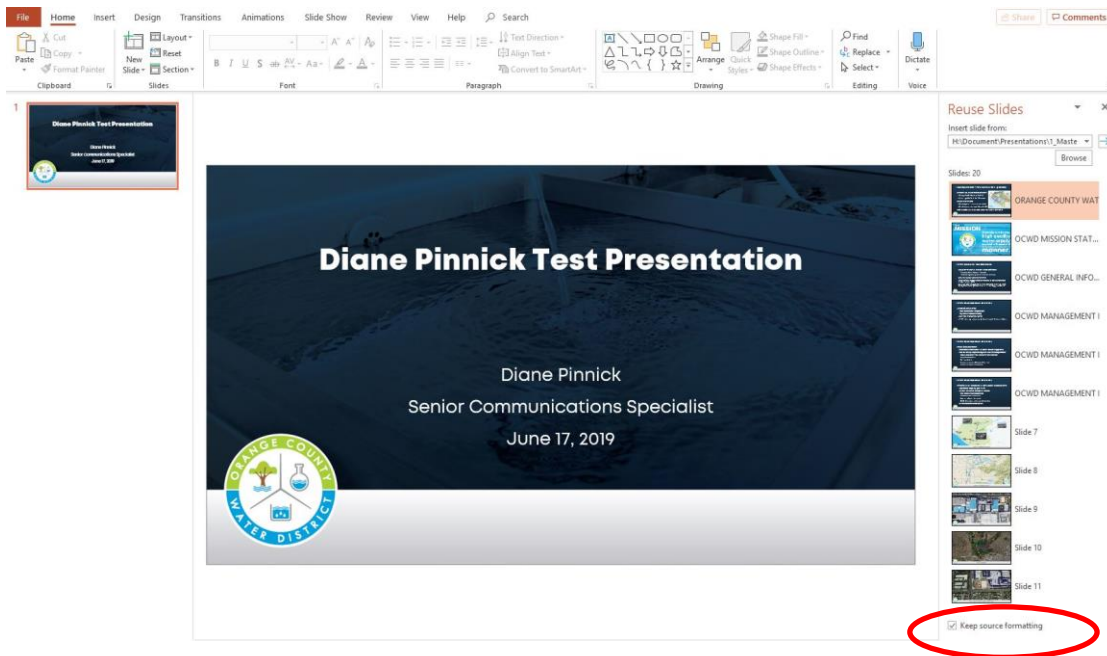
File Home Insert Design Transitions Animations Slide Show Review View Help Search

Share Comments

Paste Cut Copy Format Painter
Clipboard

New Slide Layout Reset Section
Slides

B I U S ab AV Aa A A
Font

Text Direction Align Text Convert to SmartArt
Paragraph

Arrange Quick Styles Shape Fill Shape Outline Shape Effects
Drawing

Find Replace Select
Editing

Dictate
Voice

1

Diane Pinnick Test Presentation
Diane Pinnick
Senior Communications Specialist
June 17, 2019

Diane Pinnick Test Presentation

Diane Pinnick
Senior Communications Specialist
June 17, 2019

ORANGE COUNTY WATER DISTRICT

Reuse Slides
Insert slide from:
H:\Document\Presentations\1_Maste
Browse
Slides: 20
ORANGE COUNTY WAT
OCWD MISSION STAT...
OCWD GENERAL INFO...
OCWD MANAGEMENT I
OCWD MANAGEMENT I
OCWD MANAGEMENT I
Slide 7
Slide 8
Slide 9
Slide 10
Slide 11
Keep source formatting